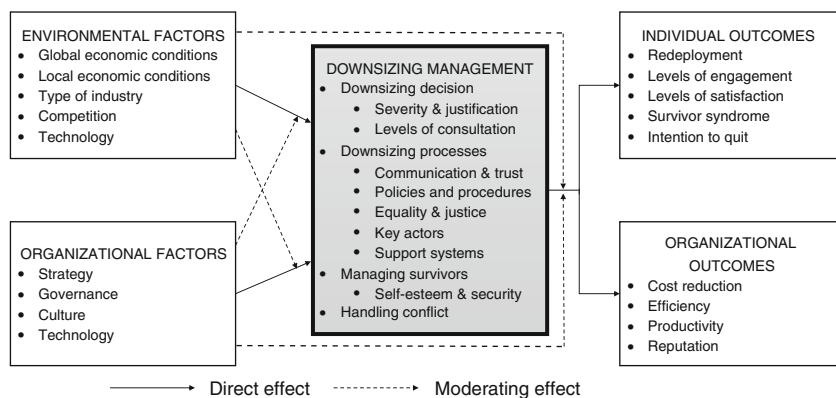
ENVIRONMENTAL FACTORS
- Global economic conditions
- Local economic conditions
- Type of industry
- Competition
- Technology

ORGANIZATIONAL FACTORS
- Strategy
- Governance
- Culture
- Technology

DOWNSIZING MANAGEMENT
- Downsizing decision
  - Severity & justification
  - Levels of consultation
- Downsizing processes
  - Communication & trust
  - Policies and procedures
  - Equality & justice
  - Key actors
  - Support systems
- Managing survivors
  - Self-esteem & security
- Handling conflict

INDIVIDUAL OUTCOMES
- Redeployment
- Levels of engagement
- Levels of satisfaction
- Survivor syndrome
- Intention to quit

ORGANIZATIONAL OUTCOMES
- Cost reduction
- Efficiency
- Productivity
- Reputation

Direct effect
Moderating effect